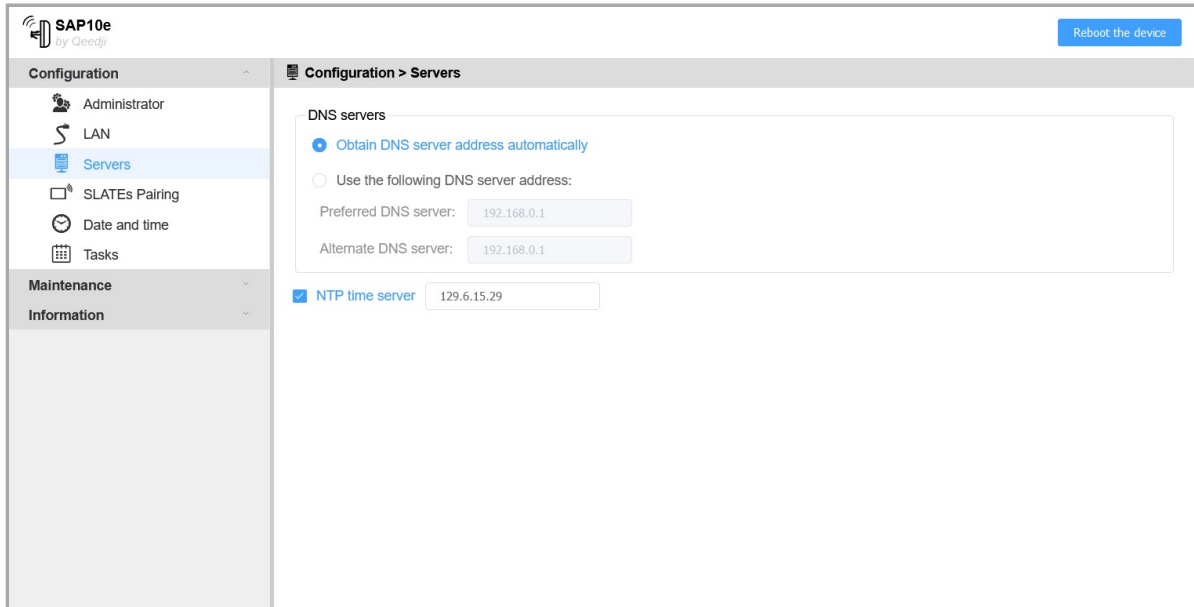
SAP10e
by Qeedji

Reboot the device

Configuration
Administrator
LAN
Servers
SLATEs Pairing
Date and time
Tasks
Maintenance
Information

Configuration > Servers

DNS servers
Obtain DNS server address automatically
Use the following DNS server address:
Preferred DNS server: 192.168.0.1
Alternate DNS server: 192.168.0.1

NTP time server 129.6.15.29